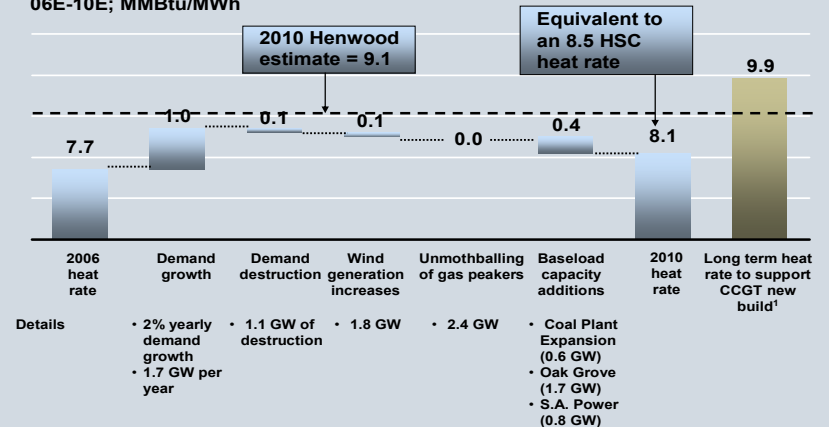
06E-10E; MMBtu/MWh

2010 Henwood estimate = 9.1

Equivalent to an 8.5 HSC heat rate

7.7

1.0

0.1

0.1

0.0

0.4

8.1

9.9

| | 2006 heat rate | Demand growth | Demand destruction | Wind generation increases | Unmothballing of gas peakers | Baseload capacity additions | 2010 heat rate | Long term heat rate to support CCGT new build$^1$ |
|---|---|---|---|---|---|---|---|---|
| Details | | • 2% yearly demand growth • 1.7 GW per year | • 1.1 GW of destruction | • 1.8 GW | • 2.4 GW | • Coal Plant Expansion (0.6 GW) • Oak Grove (1.7 GW) • S.A. Power (0.8 GW) | | |